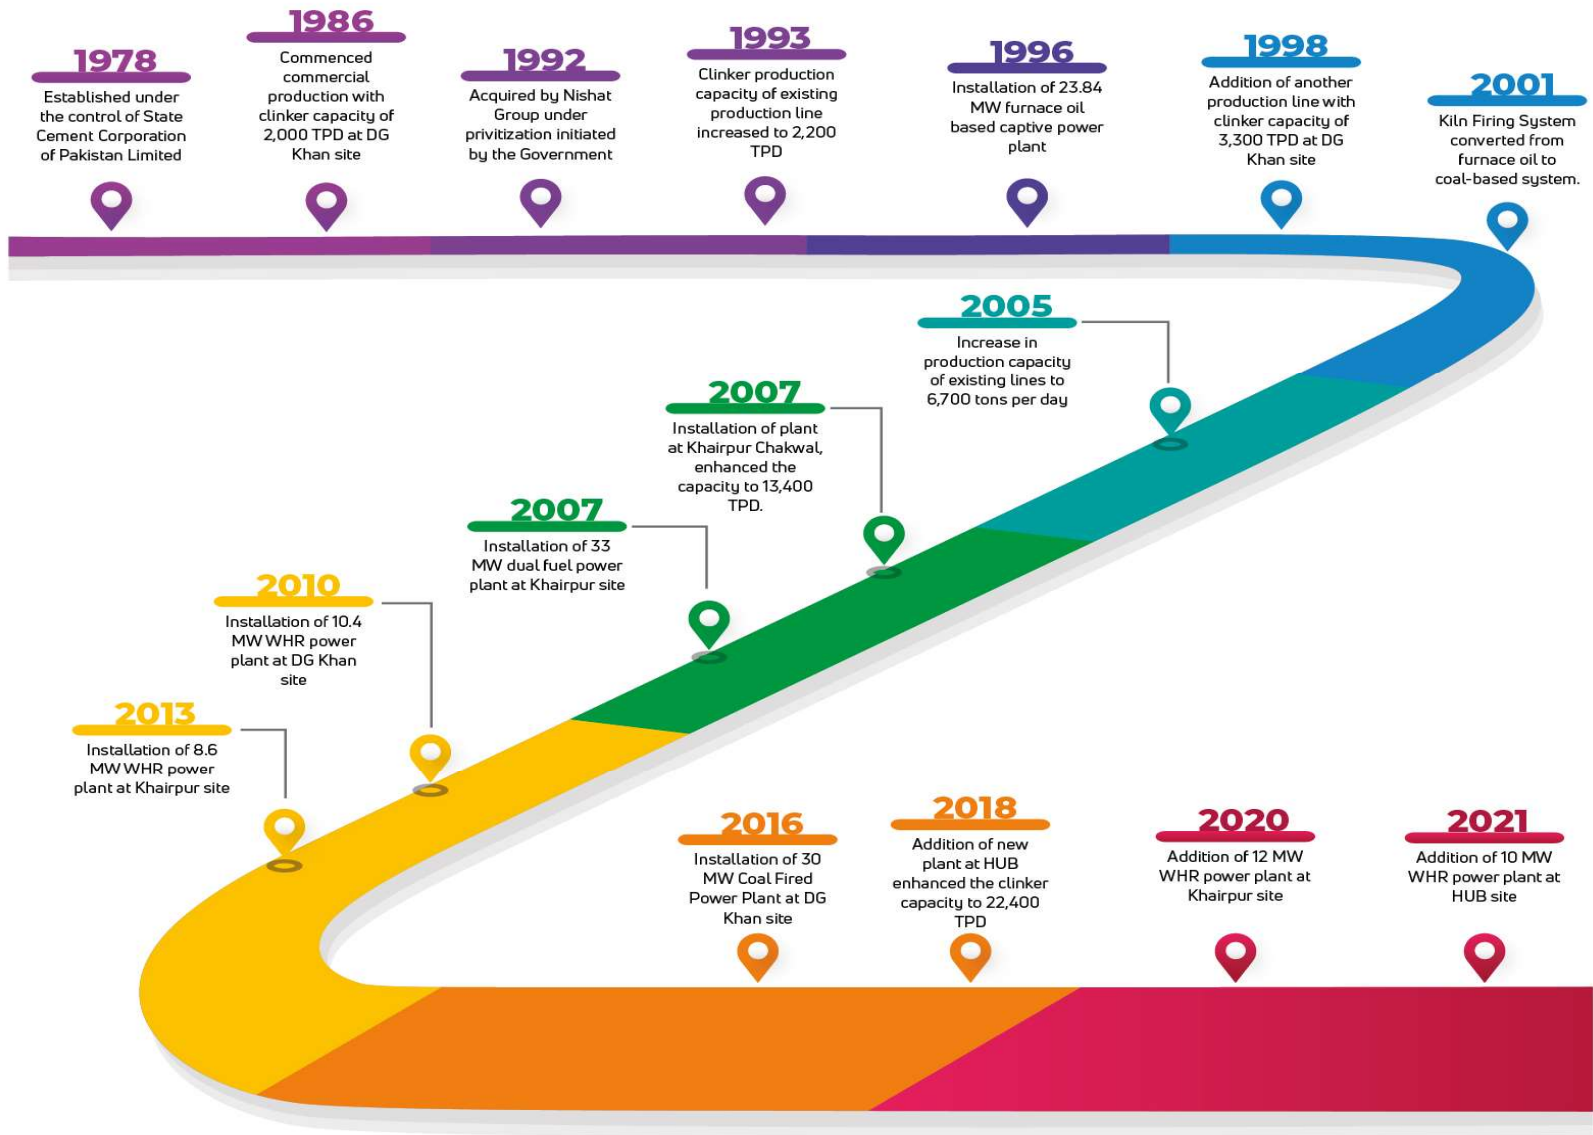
1978
Established under the control of State Cement Corporation of Pakistan Limited

1986
Commenced commercial production with clinker capacity of 2,000 TPD at DG Khan site

1992
Acquired by Nishat Group under privitization initiated by the Government

1993
Clinker production capacity of existing production line increased to 2,200 TPD

1996
Installation of 23.84 MW furnace oil based captive power plant

1998
Addition of another production line with clinker capacity of 3,300 TPD at DG Khan site

2001
Kiln Firing System converted from furnace oil to coal-based system.

2005
Increase in production capacity of existing lines to 6,700 tons per day

2007
Installation of plant at Khairpur Chakwal, enhanced the capacity to 13,400 TPD.

2007
Installation of 33 MW dual fuel power plant at Khairpur site

2010
Installation of 10.4 MW WHR power plant at DG Khan site

2013
Installation of 8.6 MW WHR power plant at Khairpur site

2016
Installation of 30 MW Coal Fired Power Plant at DG Khan site

2018
Addition of new plant at HUB enhanced the clinker capacity to 22,400 TPD

2020
Addition of 12 MW WHR power plant at Khairpur site

2021
Addition of 10 MW WHR power plant at HUB site